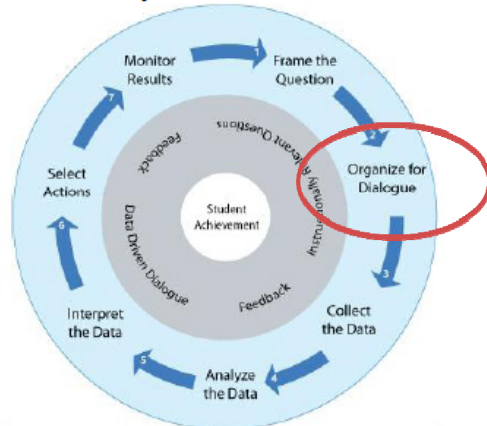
Monitor Results

1

Frame the Question

2

Organize for Dialogue

3

Collect the Data

4

Analyze the Data

5

Interpret the Data

6

Select Actions

7

Relevant Questions

Feedback

Data Driven Dialogue

Feedback

Instruction

Student Achievement